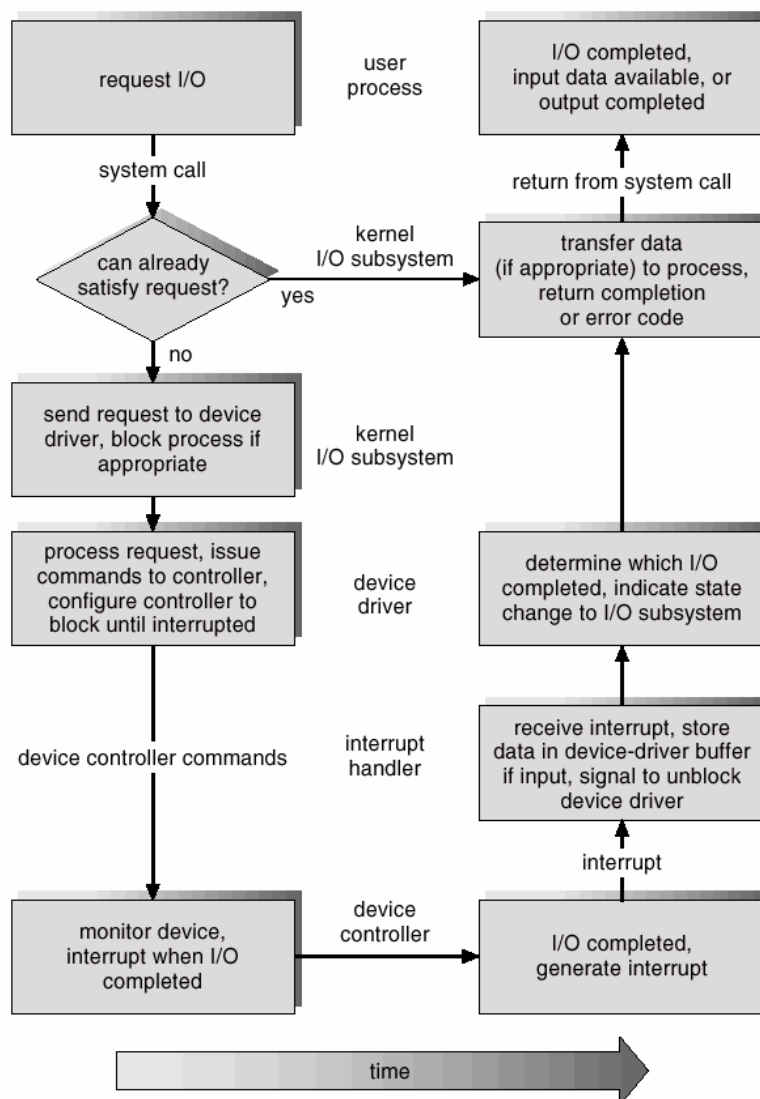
request I/O

user process

I/O completed, input data available, or output completed

system call

return from system call

kernel I/O subsystem

can already satisfy request?

yes

transfer data (if appropriate) to process, return completion or error code

no

send request to device driver, block process if appropriate

kernel I/O subsystem

process request, issue commands to controller, configure controller to block until interrupted

device driver

determine which I/O completed, indicate state change to I/O subsystem

device controller commands

interrupt handler

receive interrupt, store data in device-driver buffer if input, signal to unblock device driver

interrupt

monitor device, interrupt when I/O completed

device controller

I/O completed, generate interrupt

time